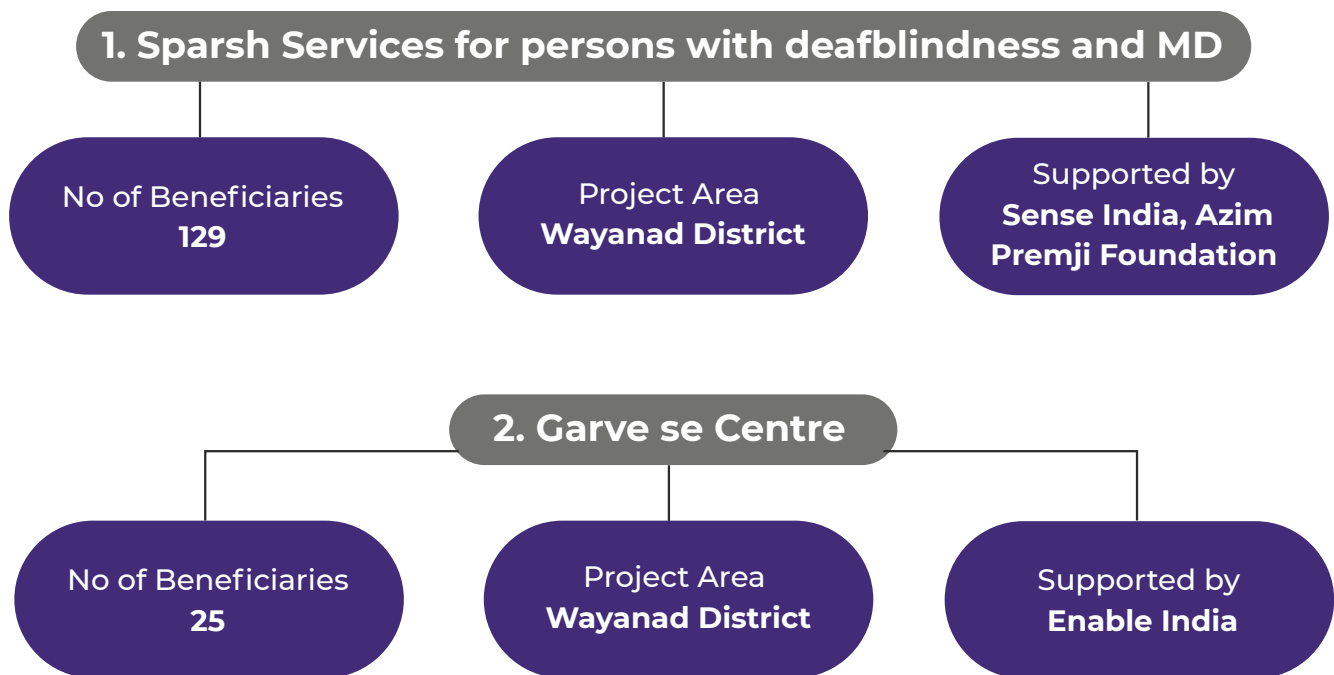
1. Sparsh Services for persons with deafblindness and MD

No of Beneficiaries
129

Project Area
Wayanad District

Supported by
Sense India, Azim Premji Foundation

2. Garve se Centre

No of Beneficiaries
25

Project Area
Wayanad District

Supported by
Enable India